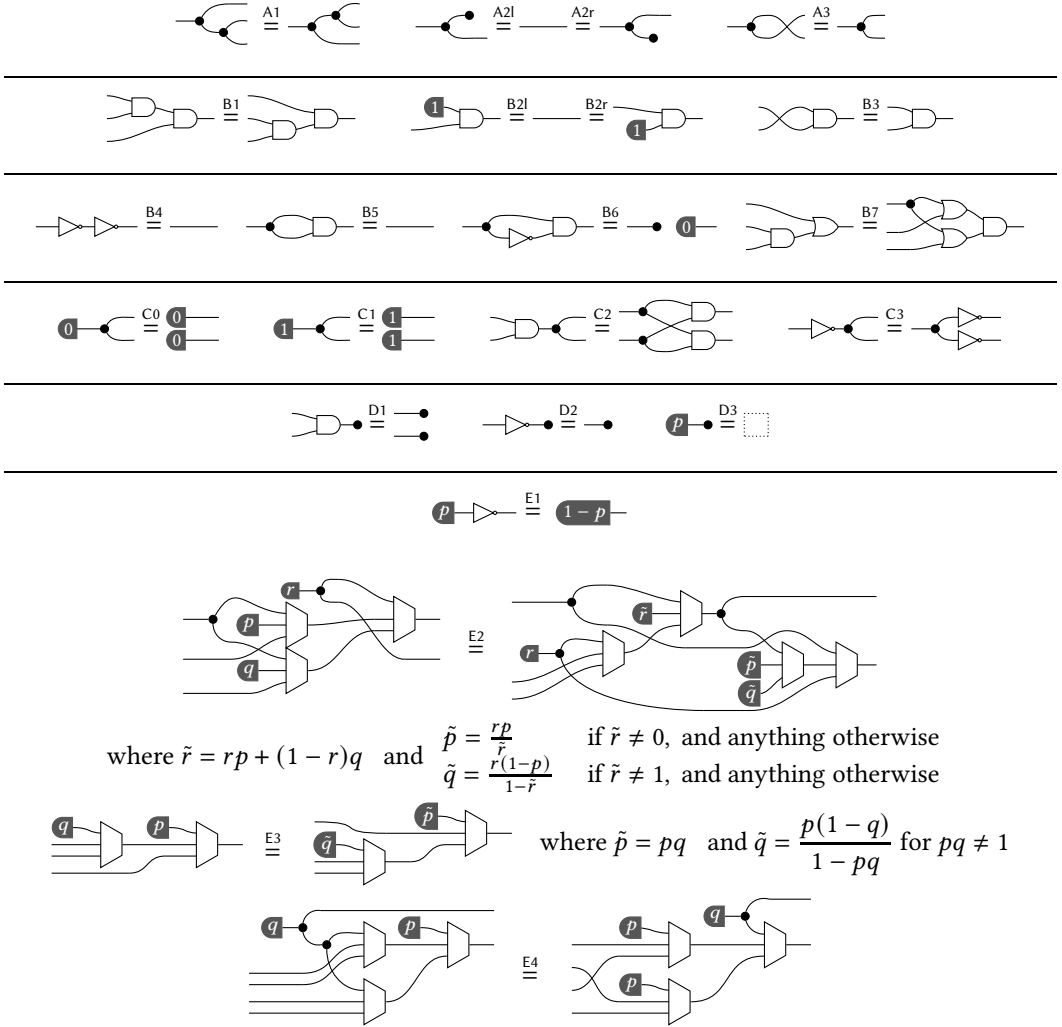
$\overset{A1}{=}$ $\overset{A2l}{=}$ $\overset{A2r}{=}$ $\overset{A3}{=}$

1 $\overset{B1}{=}$ $\overset{B2l}{=}$ $\overset{B2r}{=}$ 1 $\overset{B3}{=}$

$\overset{B4}{=}$ $\overset{B5}{=}$ $\overset{B6}{=}$ 0 $\overset{B7}{=}$

0 $\overset{C0}{=}$ 0 0 1 $\overset{C1}{=}$ 1 1 $\overset{C2}{=}$ $\overset{C3}{=}$

$\overset{D1}{=}$ $\overset{D2}{=}$ $p$ $\overset{D3}{=}$

$p$ $\overset{E1}{=}$ $1-p$

$r$ $p$ $q$ $\overset{E2}{=}$ $\tilde{r}$ $r$ $\tilde{p}$ $\tilde{q}$

where $\tilde{r} = rp + (1-r)q$ and $\tilde{p} = \frac{rp}{\tilde{r}}$ if $\tilde{r} \neq 0$, and anything otherwise
$\tilde{q} = \frac{r(1-p)}{1-\tilde{r}}$ if $\tilde{r} \neq 1$, and anything otherwise

$q$ $p$ $\overset{E3}{=}$ $\tilde{p}$ $\tilde{q}$ where $\tilde{p} = pq$ and $\tilde{q} = \frac{p(1-q)}{1-pq}$ for $pq \neq 1$

$q$ $p$ $\overset{E4}{=}$ $p$ $q$ $p$